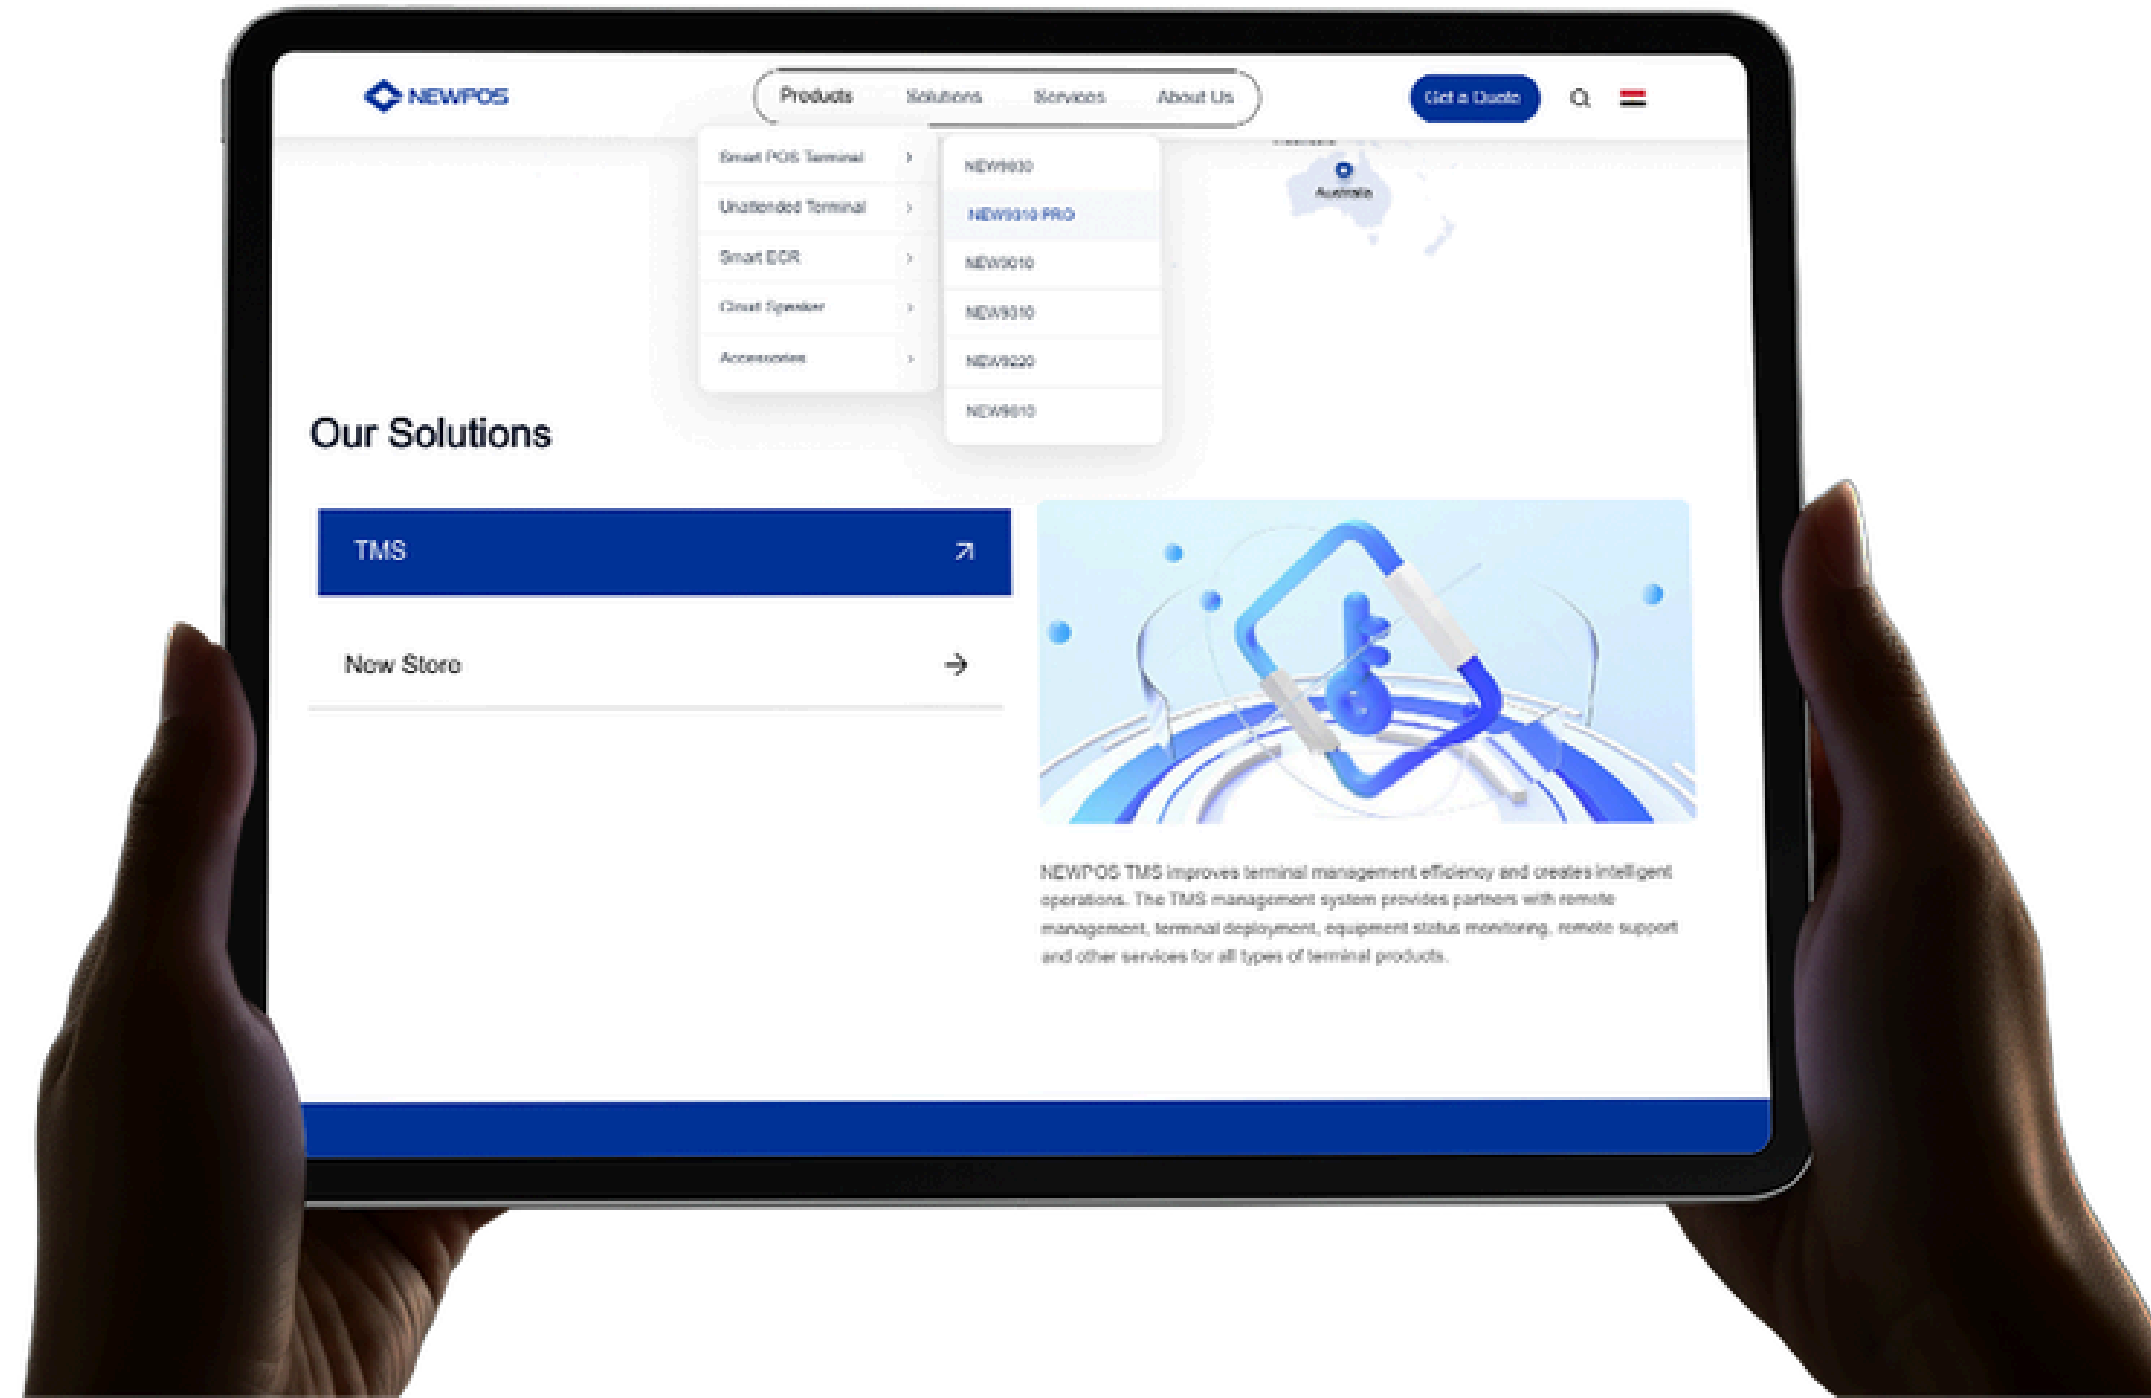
NEWPOS

Products Solutions Services About Us

Get a Quote

Smart POS Terminal
Unattended Terminal
Smart ECR
Cloud Speaker
Accessories

NEW9830
NEW9310 PRO
NEW9010
NEW9310
NEW9220
NEW8610

Australia

Our Solutions

TMS

New Store

NEWPOS TMS improves terminal management efficiency and creates intelligent operations. The TMS management system provides partners with remote management, terminal deployment, equipment status monitoring, remote support and other services for all types of terminal products.